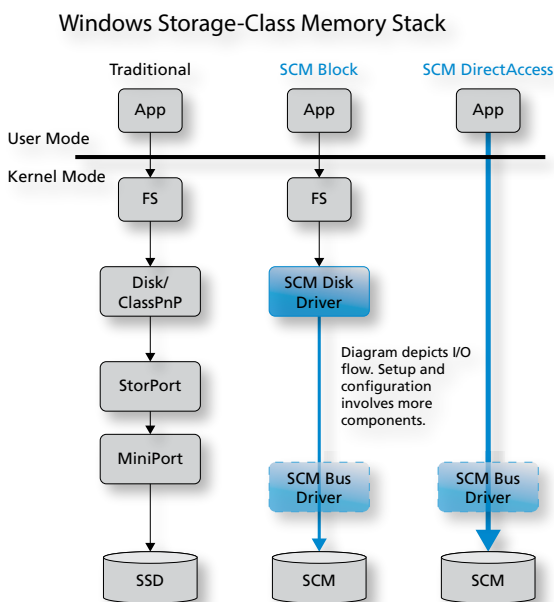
Windows Storage-Class Memory Stack

Traditional

SCM Block

SCM DirectAccess

App

App

App

User Mode

Kernel Mode

FS

FS

Disk/ ClassPnP

SCM Disk Driver

Diagram depicts I/O flow. Setup and configuration involves more components.

StorPort

MiniPort

SCM Bus Driver

SCM Bus Driver

SSD

SCM

SCM